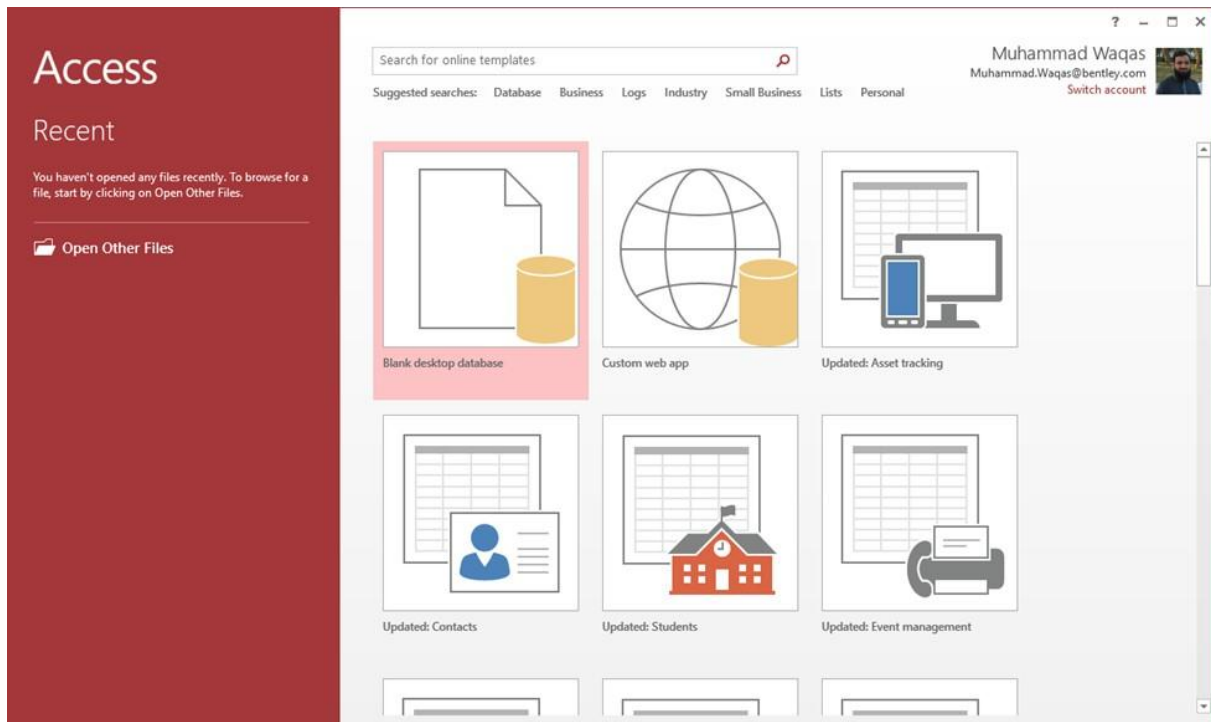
Access

Recent

You haven't opened any files recently. To browse for a file, start by clicking on Open Other Files.

Open Other Files

Search for online templates

Suggested searches: Database Business Logs Industry Small Business Lists Personal

? – □ ×

Muhammad Waqas
Muhammad.Waqas@bentley.com
Switch account

Blank desktop database

Custom web app

Updated: Asset tracking

Updated: Contacts

Updated: Students

Updated: Event management